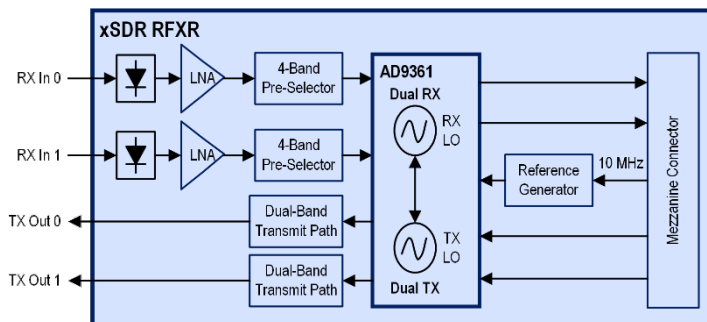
xSDR RFXR

RX In 0

LNA

4-Band Pre-Selector

RX In 1

LNA

4-Band Pre-Selector

TX Out 0

Dual-Band Transmit Path

TX Out 1

Dual-Band Transmit Path

AD9361

Dual RX

RX LO

TX LO

Dual TX

Reference Generator

10 MHz

Mezzanine Connector